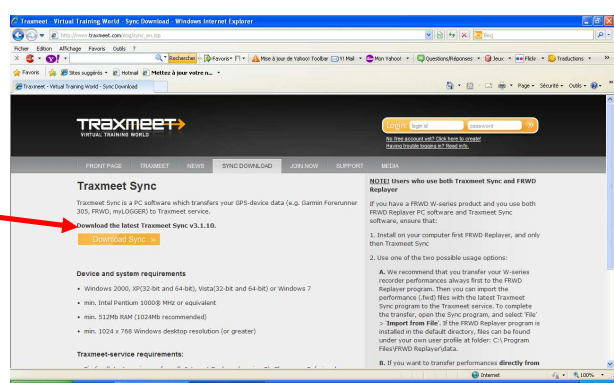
Traxmeet - Virtual Training World - Sync Download - Windows Internet Explorer

http://www.traxmeet.com/eng/sync_en.asp

Bing

Fichier Edition Affichage Favoris Outils ?

Rechercher · Favoris · Mise à jour de Yahoo! Toolbar · Y! Mail · Mon Yahoo! · Questions/Réponses · Jeux · Flickr · Traductions

Favoris · Sites suggérés · Hotmail · Mettez à jour votre n...

Traxmeet - Virtual Training World - Sync Download

Page · Sécurité · Outils

TRAXMEET
VIRTUAL TRAINING WORLD

Login: login id · password

No free account yet? Click here to create!
Having trouble logging in? Read info.

FRONT PAGE · TRAXMEET · NEWS · SYNC DOWNLOAD · JOIN NOW · SUPPORT · MEDIA

Traxmeet Sync

Traxmeet Sync is a PC software which transfers your GPS-device data (e.g. Garmin Forerunner 305, FRWD, myLOGGER) to Traxmeet service.

Download the latest Traxmeet Sync v3.1.10.

Download Sync »

Device and system requirements

• Windows 2000, XP(32-bit and 64-bit), Vista(32-bit and 64-bit) or Windows 7

• min. Intel Pentium 1000® MHz or equivalent

• min. 512Mb RAM (1024Mb recommended)

• min. 1024 x 768 Windows desktop resolution (or greater)

Traxmeet-service requirements:

NOTE! Users who use both Traxmeet Sync and FRWD Replayer

If you have a FRWD W-series product and you use both FRWD Replayer PC software and Traxmeet Sync software, ensure that:

1. Install on your computer first FRWD Replayer, and only then Traxmeet Sync

2. Use one of the two possible usage options:

A. We recommend that you transfer your W-series recorder performances always first to the FRWD Replayer program. Then you can import the performance (.fwd) files with the latest Traxmeet Sync program to the Traxmeet service. To complete the transfer, open the Sync program, and select 'File' > 'Import from File'. If the FRWD Replayer program is installed in the default directory, files can be found under your own user profile at folder: C:\Program Files\FRWD Replayer\data.

B. If you want to transfer performances directly from

Internet · 100%